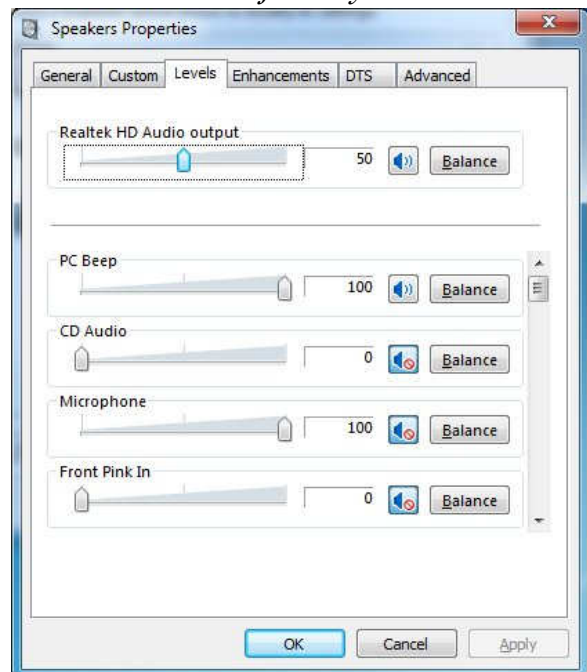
Speakers Properties

General | Custom | Levels | Enhancements | DTS | Advanced

Realtek HD Audio output
50 Balance

PC Beep
100 Balance

CD Audio
0 Balance

Microphone
100 Balance

Front Pink In
0 Balance

OK | Cancel | Apply